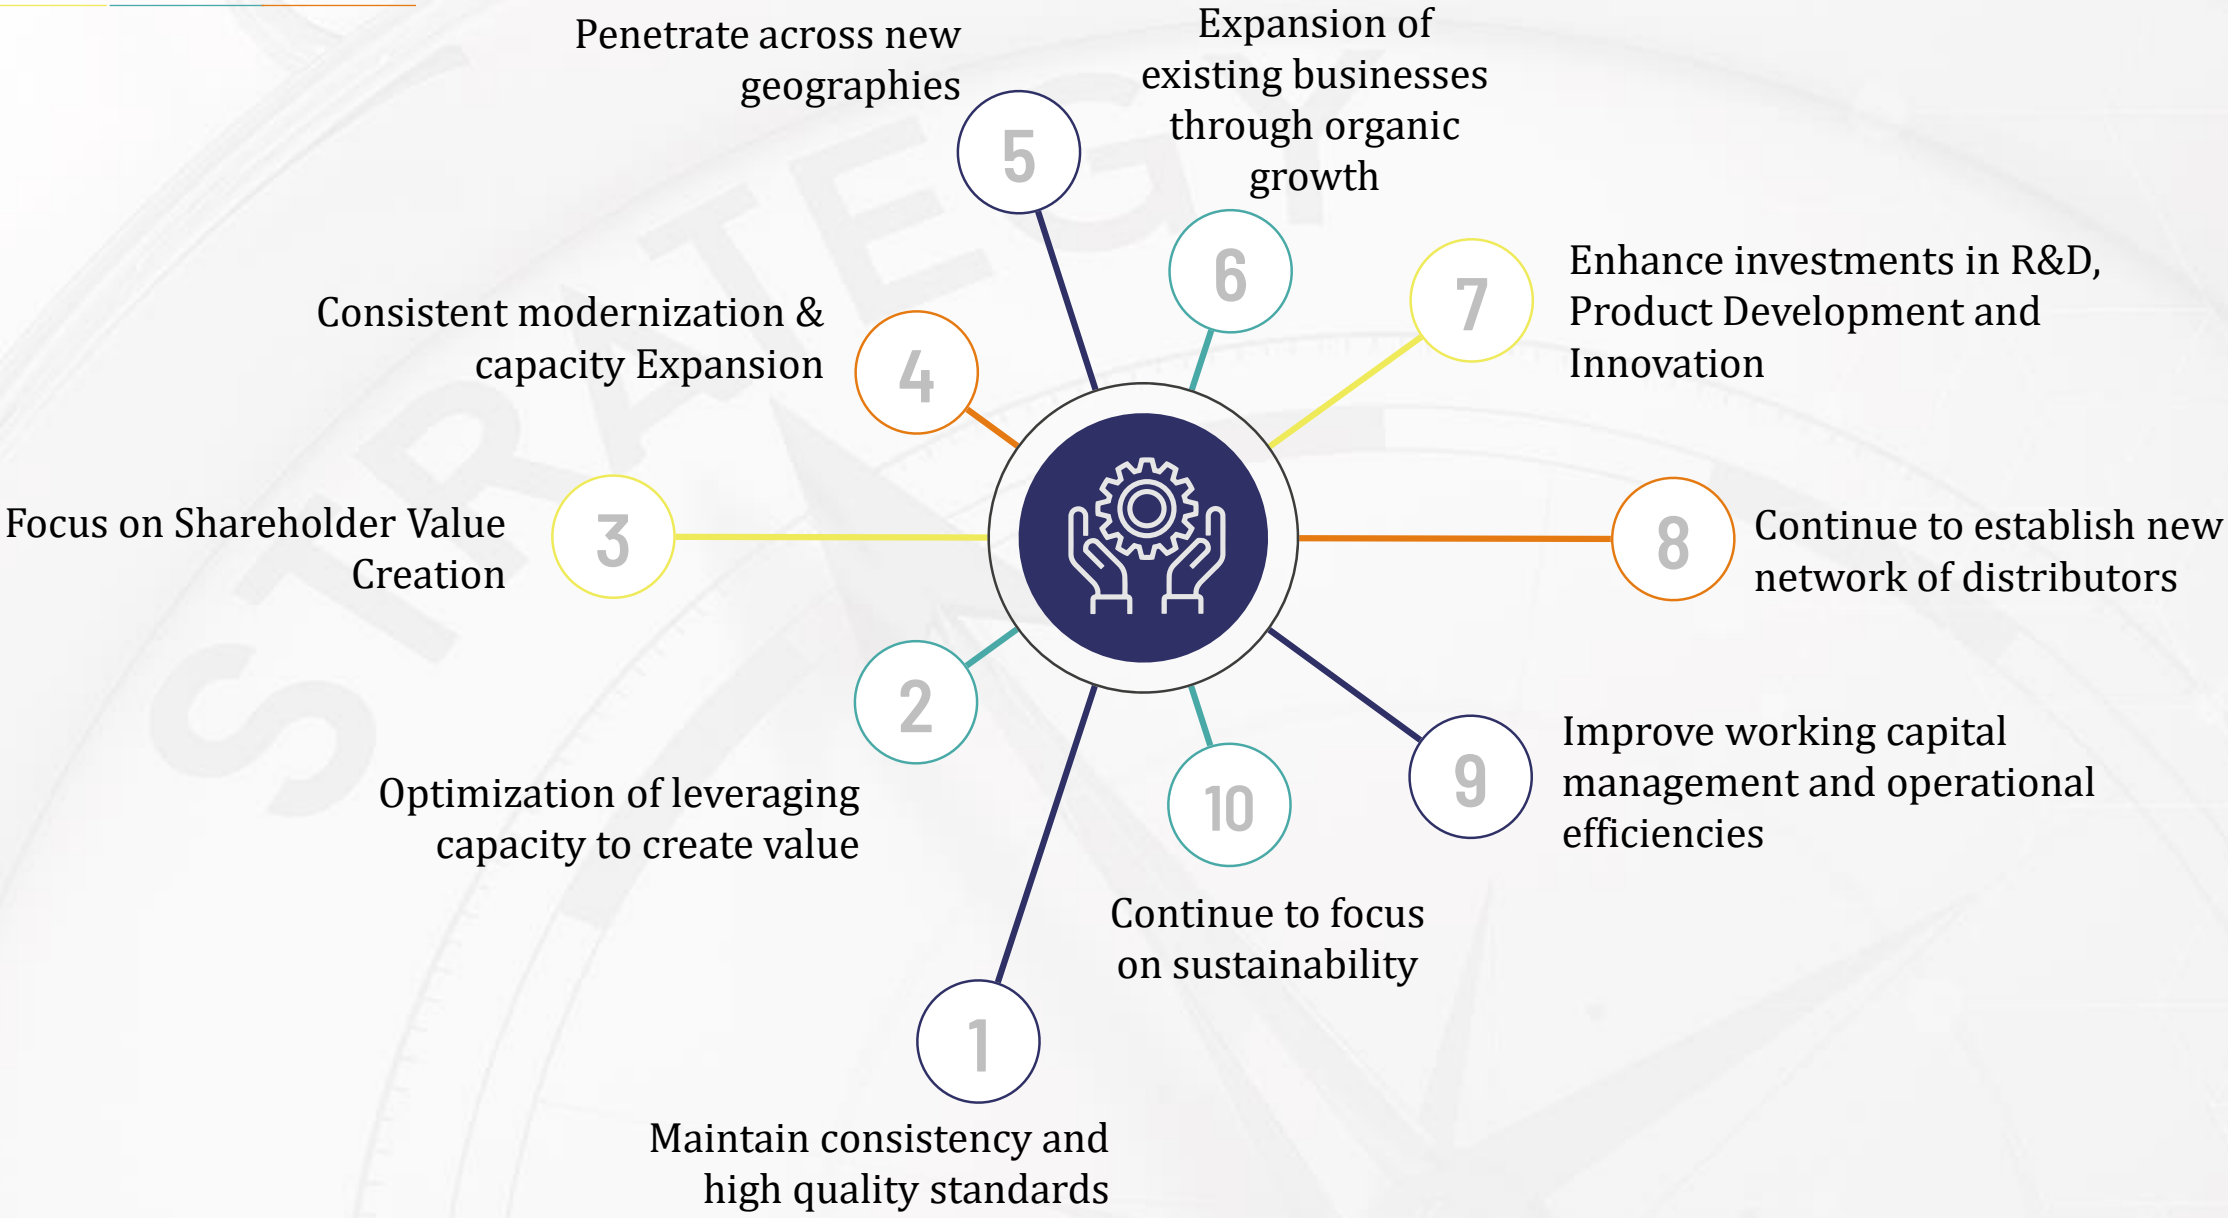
Penetrate across new geographies

5

Expansion of existing businesses through organic growth

6

Consistent modernization & capacity Expansion

4

7

Enhance investments in R&D, Product Development and Innovation

Focus on Shareholder Value Creation

3

8

Continue to establish new network of distributors

2

Optimization of leveraging capacity to create value

10

9

Improve working capital management and operational efficiencies

Continue to focus on sustainability

1

Maintain consistency and high quality standards